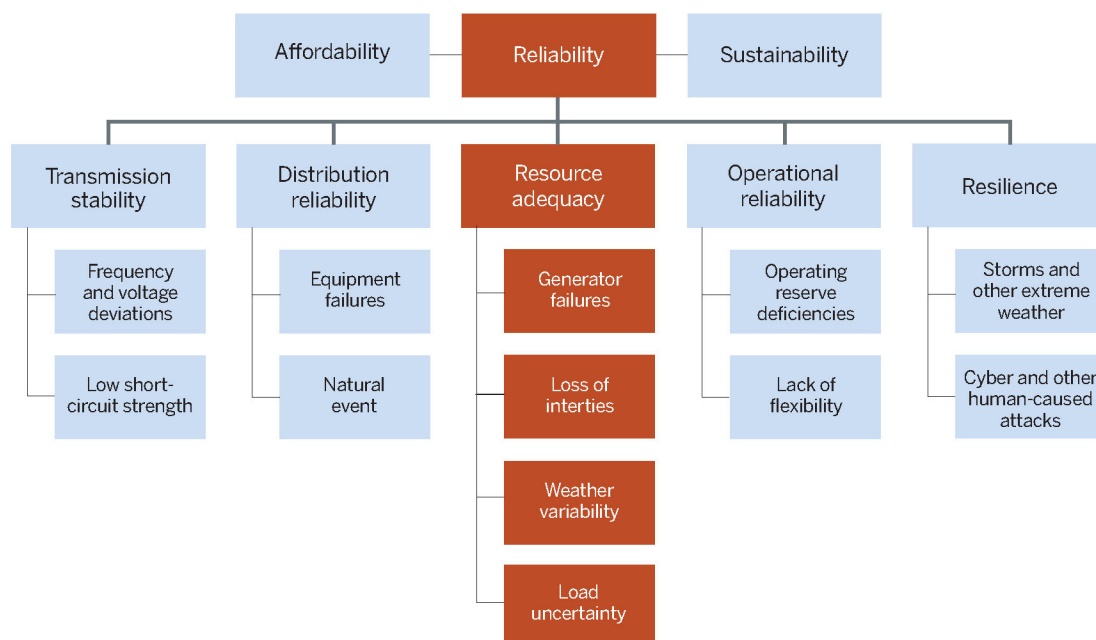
Affordability
Reliability
Sustainability

Transmission stability
Frequency and voltage deviations
Low short-circuit strength

Distribution reliability
Equipment failures
Natural event

Resource adequacy
Generator failures
Loss of interties
Weather variability
Load uncertainty

Operational reliability
Operating reserve deficiencies
Lack of flexibility

Resilience
Storms and other extreme weather
Cyber and other human-caused attacks